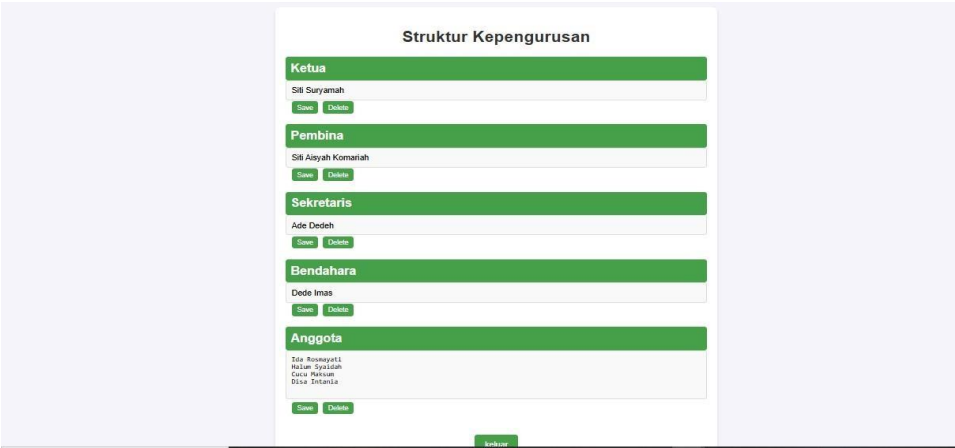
Struktur Kepengurusan

Ketua

Siti Suryamah

Save Delete

Pembina

Siti Aisyah Komariah

Save Delete

Sekretaris

Ade Dedeh

Save Delete

Bendahara

Dede Imas

Save Delete

Anggota

Ida Rosmayati
Halum Syaidah
Cucu Maksum
Disa Intania

Save Delete

keluar